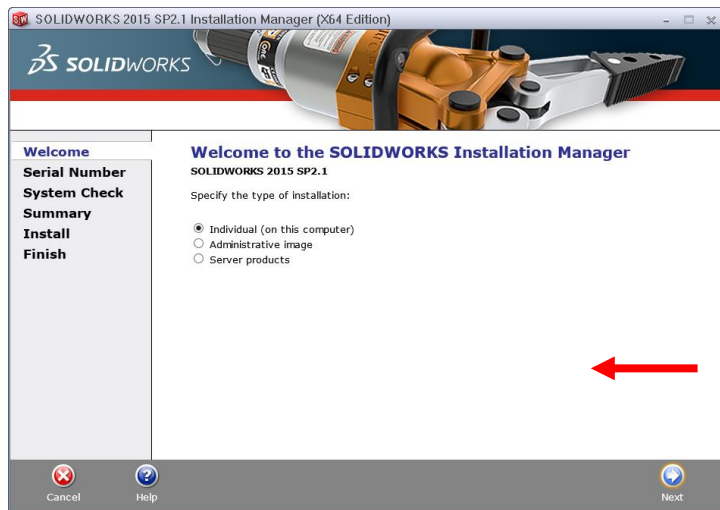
SOLIDWORKS 2015 SP2.1 Installation Manager (X64 Edition)

SOLIDWORKS

Welcome
Serial Number
System Check
Summary
Install
Finish

Welcome to the SOLIDWORKS Installation Manager
SOLIDWORKS 2015 SP2.1

Specify the type of installation:

Individual (on this computer)
Administrative image
Server products

Cancel
Help
Next